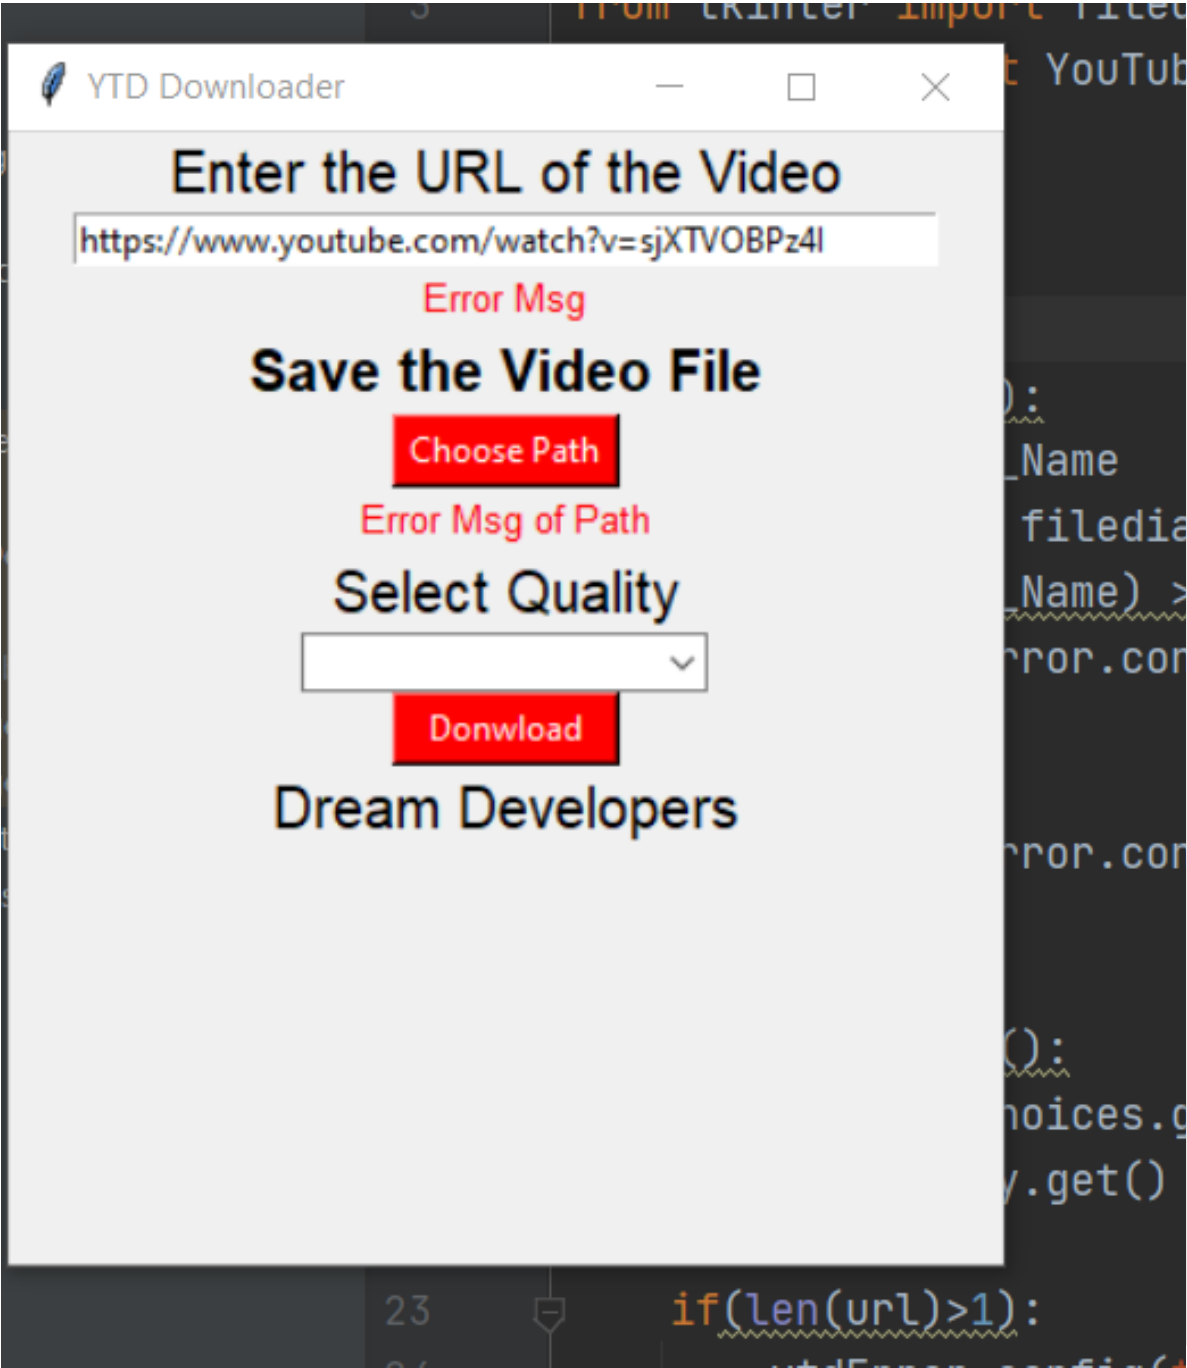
YTD Downloader

Enter the URL of the Video

https://www.youtube.com/watch?v=sjXTVOBPz4l

Error Msg

Save the Video File

Choose Path

Error Msg of Path

Select Quality

Donwload

Dream Developers

t YouTub

):

_Name

filedia

_Name) >

rror.co

rror.co

():

hoices.g

y.get()

23

if(len(url)>1):